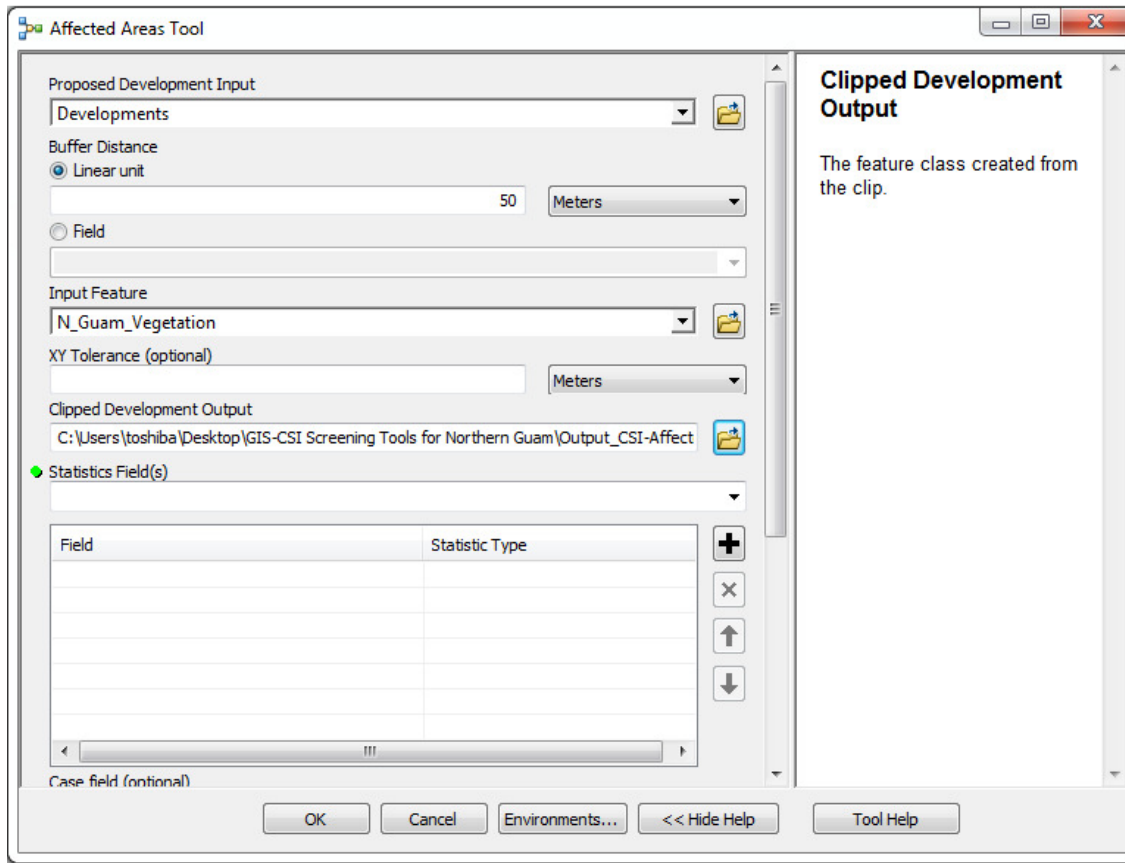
Affected Areas Tool

Proposed Development Input
Developments
Buffer Distance
Linear unit
50
Meters
Field
Input Feature
N_Guam_Vegetation
XY Tolerance (optional)
Meters
Clipped Development Output
C:\Users\toshiba\Desktop\GIS-CSI Screening Tools for Northern Guam\Output_CSI-Affect
Statistics Field(s)

| Field | Statistic Type |
|---|---|
| | |

Case field (optional)

Clipped Development Output

The feature class created from the clip.

OK Cancel Environments... << Hide Help Tool Help